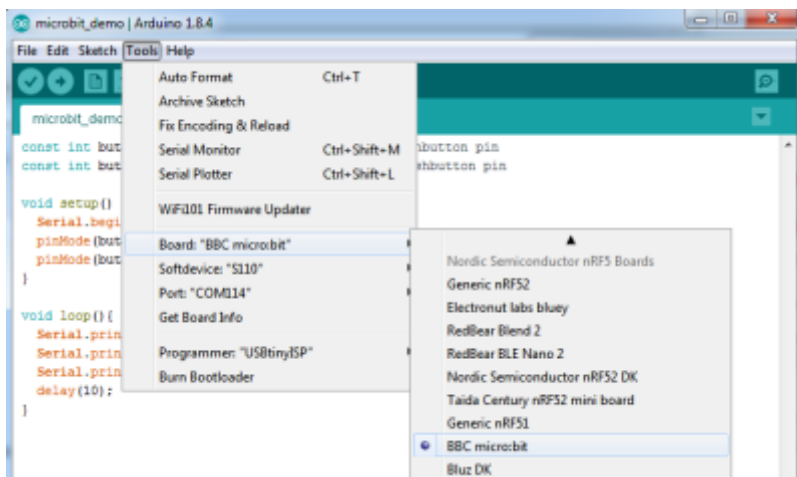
microbit_demo | Arduino 1.8.4

File Edit Sketch Tools Help

microbit_demo

const int but
const int but

void setup()
  Serial.begi
  pinMode(but
  pinMode(but
}

void loop() {
  Serial.prin
  Serial.prin
  Serial.prin
  delay(10);
}

hbutton pin
hbutton pin

Auto Format Ctrl+T
Archive Sketch
Fix Encoding & Reload
Serial Monitor Ctrl+Shift+M
Serial Plotter Ctrl+Shift+L
WiFi101 Firmware Updater
Board: "BBC micro:bit"
Softdevice: "S110"
Port: "COM114"
Get Board Info
Programmer: "USBtinyISP"
Burn Bootloader

Nordic Semiconductor nRF5 Boards
Generic nRF52
Electronut labs bluey
RedBear Blend 2
RedBear BLE Nano 2
Nordic Semiconductor nRF52 DK
Taida Century nRF52 mini board
Generic nRF51
BBC micro:bit
Bluz DK